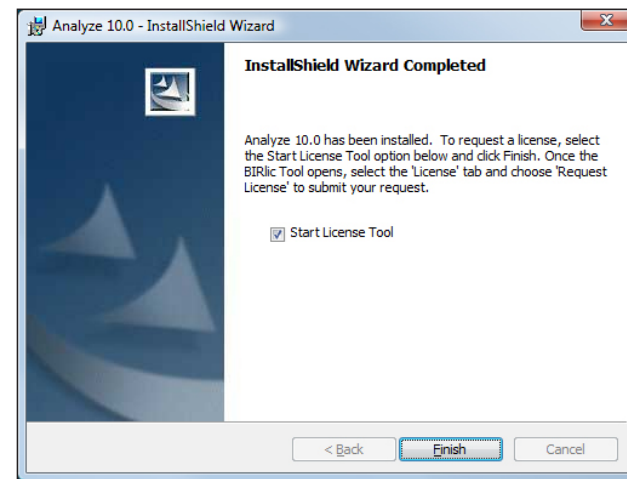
Analyze 10.0 - InstallShield Wizard

InstallShield Wizard Completed

Analyze 10.0 has been installed. To request a license, select the Start License Tool option below and click Finish. Once the BIRlic Tool opens, select the 'License' tab and choose 'Request License' to submit your request.

Start License Tool

< Back

Finish

Cancel